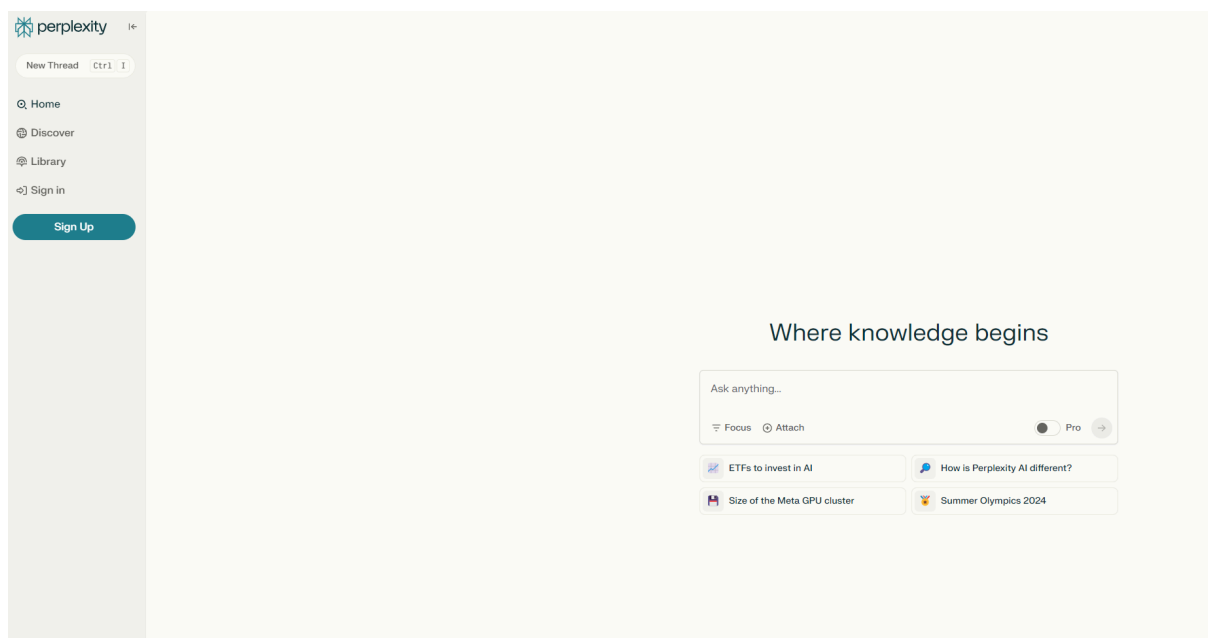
perplexity

New Thread Ctrl I

Home

Discover

Library

Sign in

Sign Up

Where knowledge begins

Ask anything...

Focus Attach

Pro

ETFs to invest in AI

How is Perplexity AI different?

Size of the Meta GPU cluster

Summer Olympics 2024